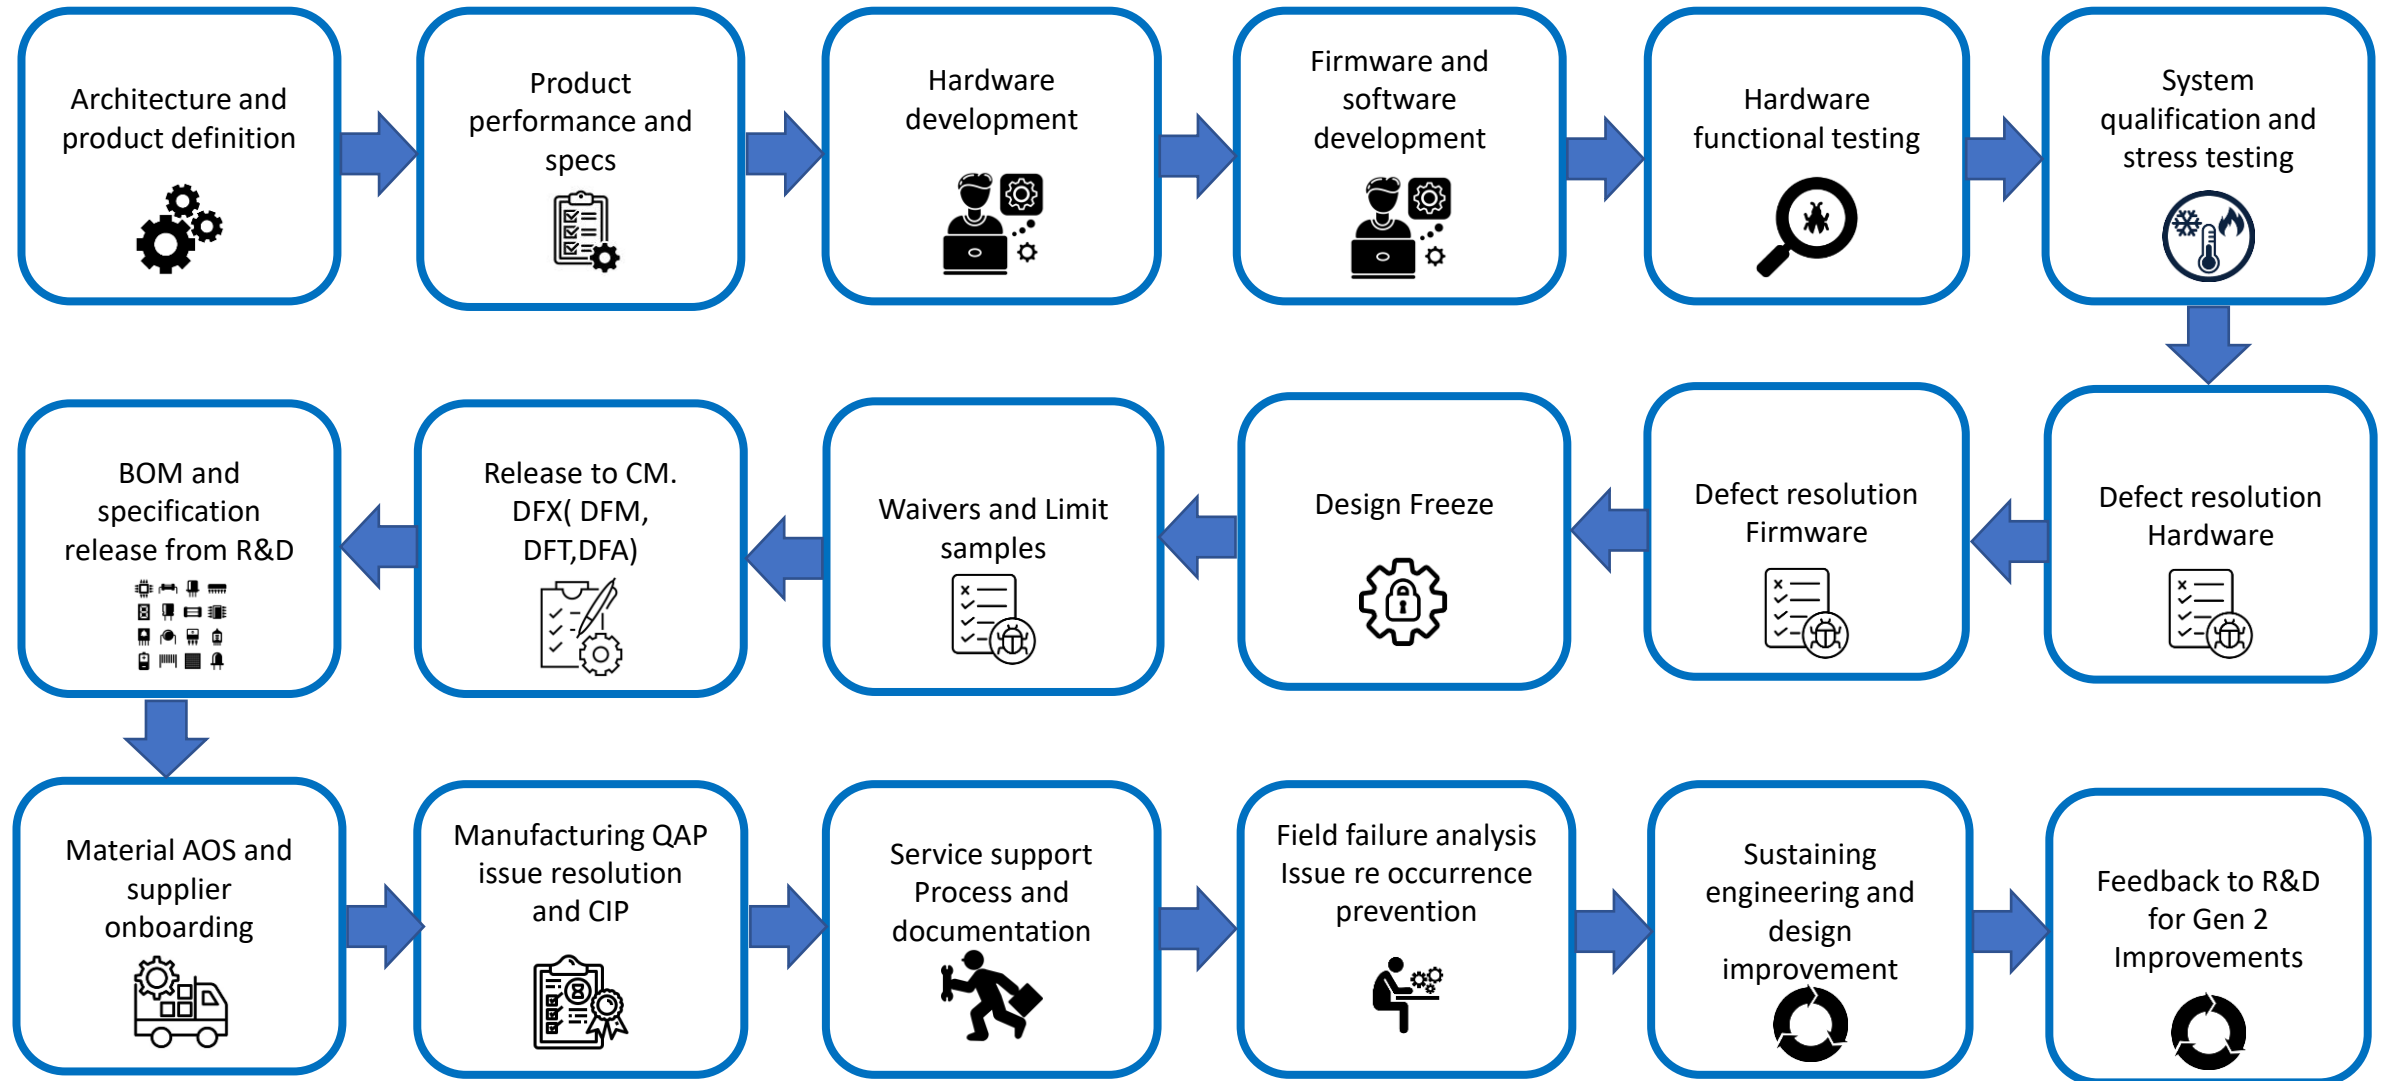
Architecture and product definition

Product performance and specs

Hardware development

Firmware and software development

Hardware functional testing

System qualification and stress testing

Defect resolution Hardware

Defect resolution Firmware

Design Freeze

Waivers and Limit samples

Release to CM. DFX( DFM, DFT,DFA)

BOM and specification release from R&D

Material AOS and supplier onboarding

Manufacturing QAP issue resolution and CIP

Service support Process and documentation

Field failure analysis Issue re occurrence prevention

Sustaining engineering and design improvement

Feedback to R&D for Gen 2 Improvements